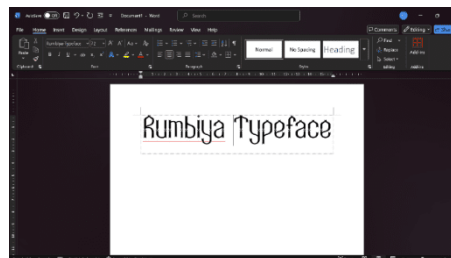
AutoSave Off Document1 - Word Search

File Home Insert Design Layout References Mailings Review View Help

Comments Editing Share

Paste Rumbiya Typeface 72

Clipboard Font Paragraph Styles Editing Add-ins

Normal No Spacing Heading

Find Replace Select

Add-ins

Rumbiya Typeface